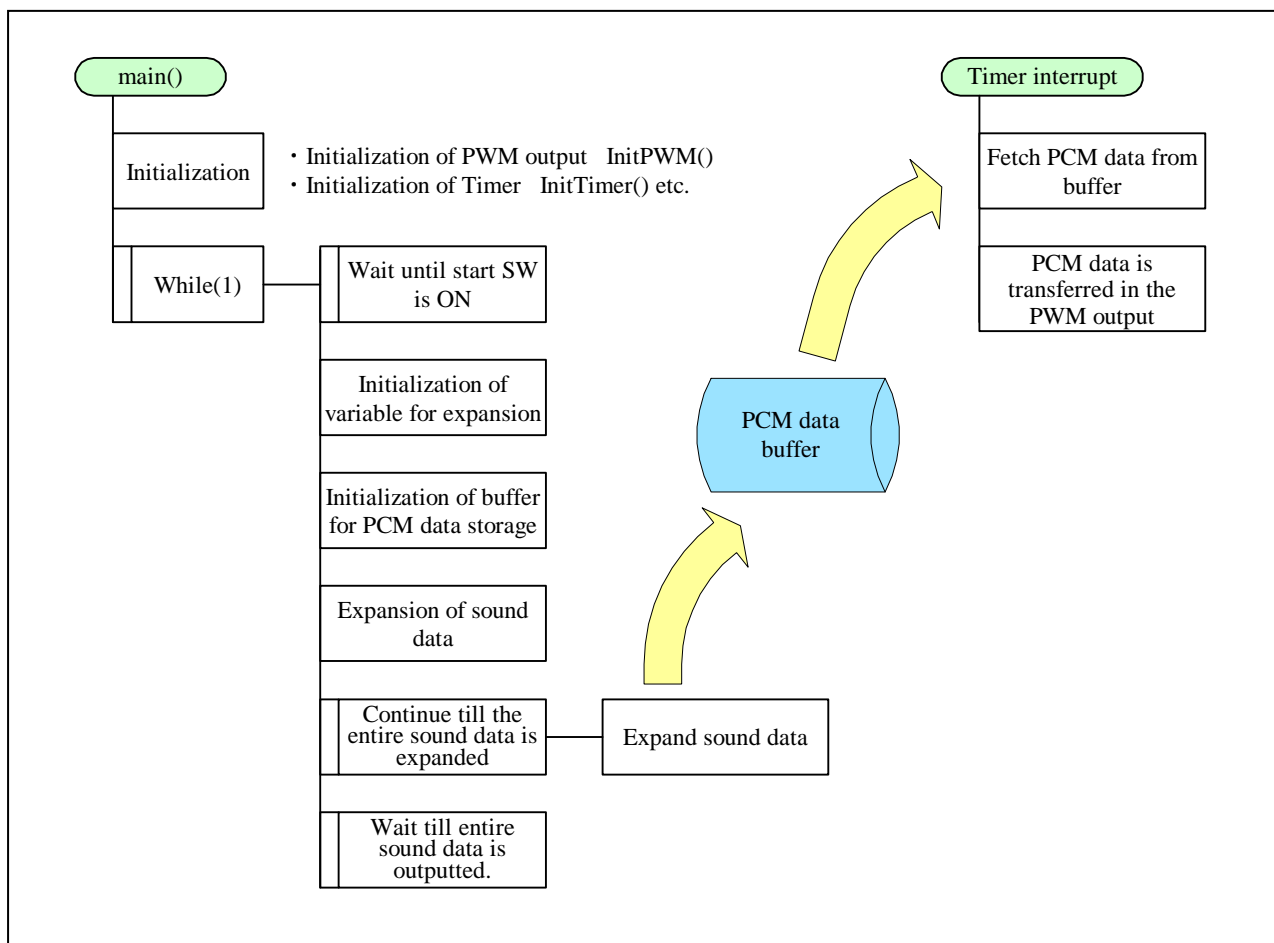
main()

Initialization

・Initialization of PWM output InitPWM()
・Initialization of Timer InitTimer() etc.

While(1)

Wait until start SW is ON

Initialization of variable for expansion

Initialization of buffer for PCM data storage

Expansion of sound data

Continue till the entire sound data is expanded

Expand sound data

Wait till entire sound data is outputted.

PCM data buffer

Timer interrupt

Fetch PCM data from buffer

PCM data is transferred in the PWM output